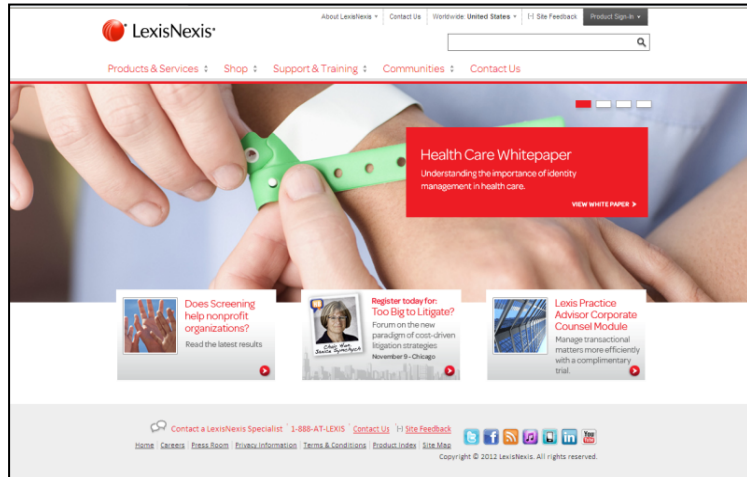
LexisNexis®

About LexisNexis | Contact Us | Worldwide: United States | Site Feedback | Product Sign-In

Products & Services | Shop | Support & Training | Communities | Contact Us

Health Care Whitepaper

Understanding the importance of identity management in health care.

VIEW WHITE PAPER

Does Screening help nonprofit organizations?

Read the latest results

Register today for:

Too Big to Litigate?

Forum on the new paradigm of cost-driven litigation strategies

November 9 - Chicago

Chair Hon. Janice Symchych

Lexis Practice Advisor Corporate Counsel Module

Manage transactional matters more efficiently with a complimentary trial.

Contact a LexisNexis Specialist | 1-888-AT-LEXIS | Contact Us | Site Feedback

Home | Careers | Press Room | Privacy Information | Terms & Conditions | Product Index | Site Map

Copyright © 2012 LexisNexis. All rights reserved.